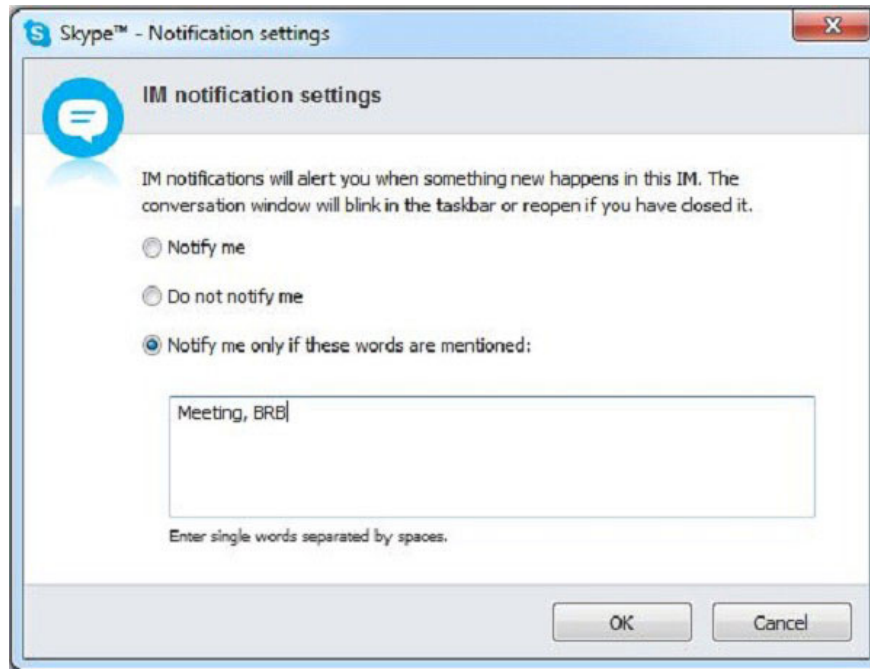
Skype™ - Notification settings

IM notification settings

IM notifications will alert you when something new happens in this IM. The conversation window will blink in the taskbar or reopen if you have closed it.

Notify me

Do not notify me

Notify me only if these words are mentioned:

Meeting, BRB

Enter single words separated by spaces.

OK

Cancel